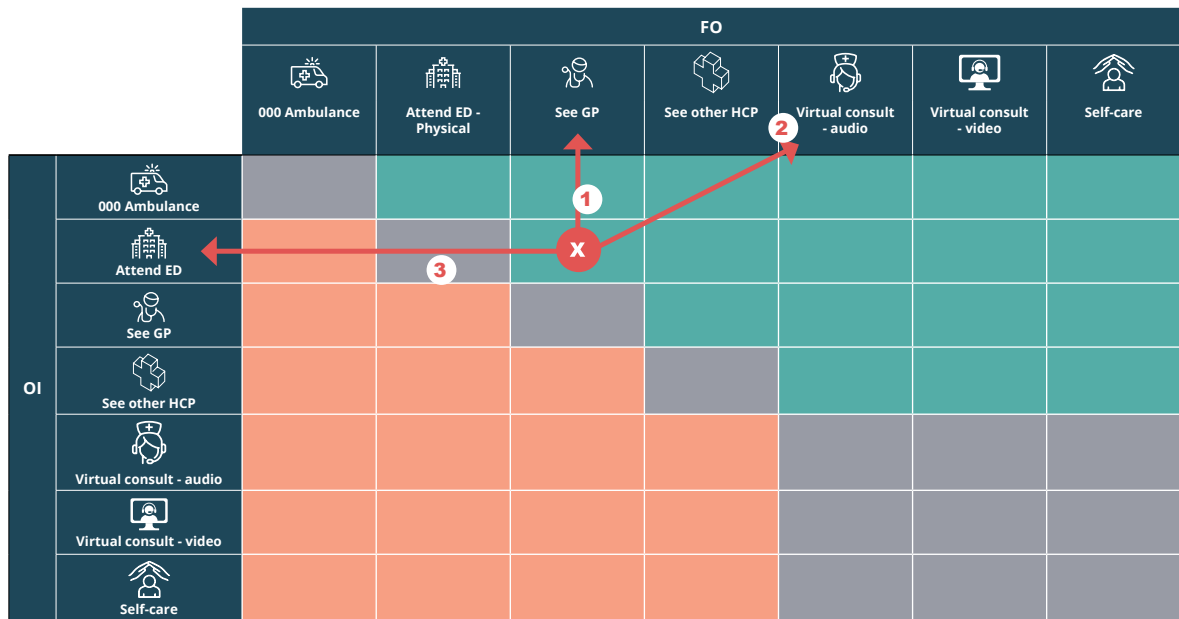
FO

| | | 000 Ambulance | Attend ED - Physical | See GP | See other HCP | Virtual consult - audio | Virtual consult - video | Self-care |
|---|---|---|---|---|---|---|---|---|
| OI | 000 Ambulance | | | | | | | |
| | Attend ED | | | X | | | | |
| | See GP | | | | | | | |
| | See other HCP | | | | | | | |
| | Virtual consult - audio | | | | | | | |
| | Virtual consult - video | | | | | | | |
| | Self-care | | | | | | | |

1

2

3